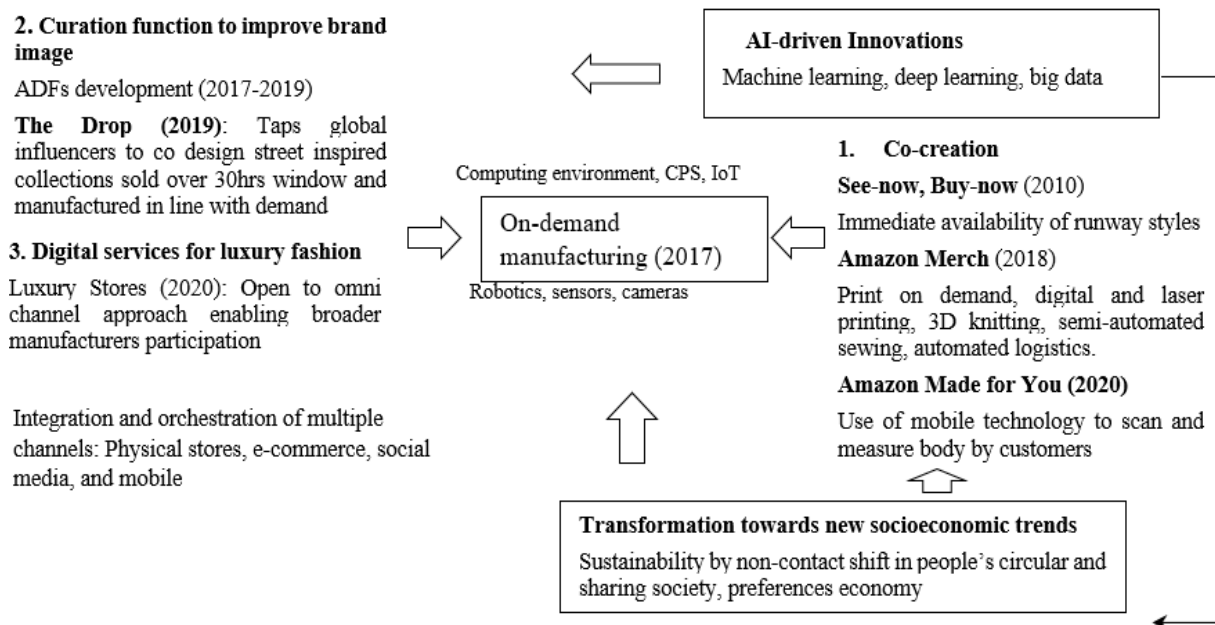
**2. Curation function to improve brand image**

ADFs development (2017-2019)

**The Drop (2019)**: Taps global influencers to co design street inspired collections sold over 30hrs window and manufactured in line with demand

**3. Digital services for luxury fashion**

Luxury Stores (2020): Open to omni channel approach enabling broader manufacturers participation

Integration and orchestration of multiple channels: Physical stores, e-commerce, social media, and mobile

**AI-driven Innovations**

Machine learning, deep learning, big data

Computing environment, CPS, IoT

On-demand manufacturing (2017)

Robotics, sensors, cameras

**1. Co-creation**

**See-now, Buy-now** (2010)

Immediate availability of runway styles

**Amazon Merch** (2018)

Print on demand, digital and laser printing, 3D knitting, semi-automated sewing, automated logistics.

**Amazon Made for You (2020)**

Use of mobile technology to scan and measure body by customers

**Transformation towards new socioeconomic trends**

Sustainability by non-contact shift in people's circular and sharing society, preferences economy